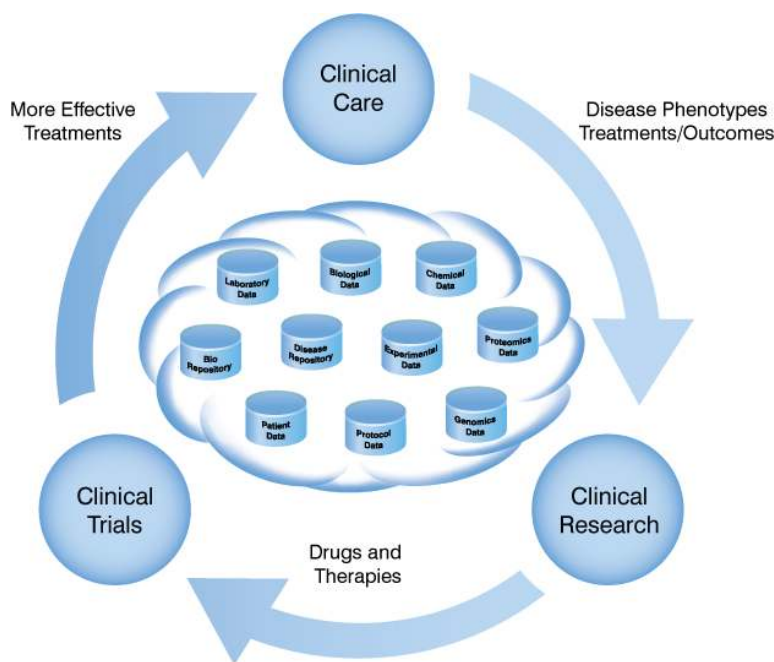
Clinical Care

More Effective Treatments

Disease Phenotypes Treatments/Outcomes

Laboratory Data

Biological Data

Chemical Data

Bio Repository

Disease Repository

Experimental Data

Proteomics Data

Patient Data

Protocol Data

Genomics Data

Clinical Trials

Clinical Research

Drugs and Therapies